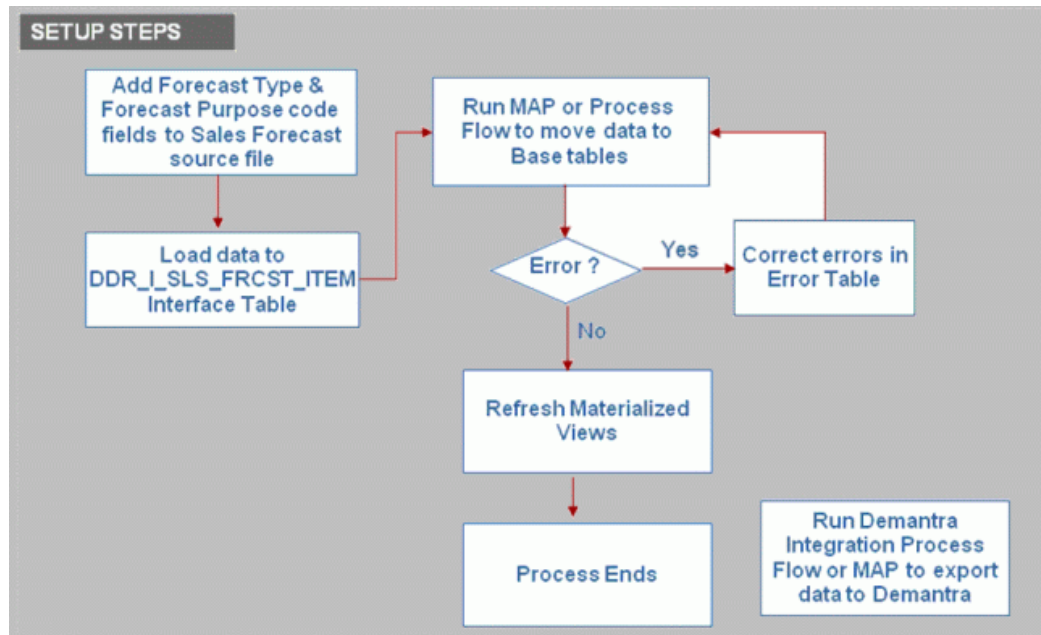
SETUP STEPS

Add Forecast Type & Forecast Purpose code fields to Sales Forecast source file

Load data to DDR_I_SLS_FRCST_ITEM Interface Table

Run MAP or Process Flow to move data to Base tables

Error ?

Yes

Correct errors in Error Table

No

Refresh Materialized Views

Process Ends

Run Demantra Integration Process Flow or MAP to export data to Demantra